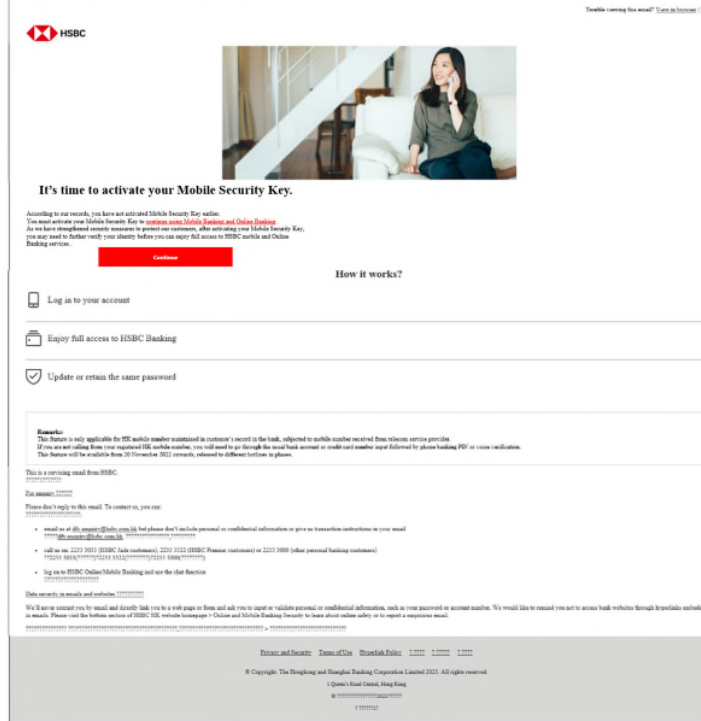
Trouble viewing this email? View in browser

HSBC

It's time to activate your Mobile Security Key.

According to our records, you have not activated Mobile Security Key earlier. You must activate your Mobile Security Key to continue using Mobile Banking and Online Banking. As we have strengthened security measures to protect our customers, after activating your Mobile Security Key, you may need to further verify your identity before you can enjoy full access to HSBC mobile and Online Banking services.

Continue

How it works?

Log in to your account

Enjoy full access to HSBC Banking

Update or retain the same password

Remarks:
This feature is only applicable for HK mobile number maintained in customer's record in the bank, subjected to mobile number received from telecom service provider.
If you are not calling from your registered HK mobile number, you will need to go through the usual bank account or credit card number input followed by phone banking PIN or voice verification.
This feature will be available from 20 November 2022 onwards, released to different hotlines in phases.

This is a servicing email from HSBC.
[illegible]

For enquiry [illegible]

Please don't reply to this email. To contact us, you can:
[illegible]

email us at dfc.enquiry@hsbc.com.hk but please don't include personal or confidential information or give us transaction instructions in your email
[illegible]@hsbc.com.hk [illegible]

call us on: 2233 3033 (HSBC Jade customers), 2233 3322 (HSBC Premier customers) or 2233 3000 (other personal banking customers)
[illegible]

log on to HSBC Online/Mobile Banking and use the chat function
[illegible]

Data security in emails and websites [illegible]

We'll never contact you by email and directly link you to a web page or form and ask you to input or validate personal or confidential information, such as your password or account number. We would like to remind you not to access bank websites through hyperlinks embedded in emails. Please visit the bottom section of HSBC HK website homepage > Online and Mobile Banking Security to learn about online safety or to report a suspicious email.

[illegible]

Privacy and Security Terms of Use Hyperlink Policy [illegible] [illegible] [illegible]

© Copyright. The Hongkong and Shanghai Banking Corporation Limited 2023. All rights reserved.

1 Queen's Road Central, Hong Kong

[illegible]

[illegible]